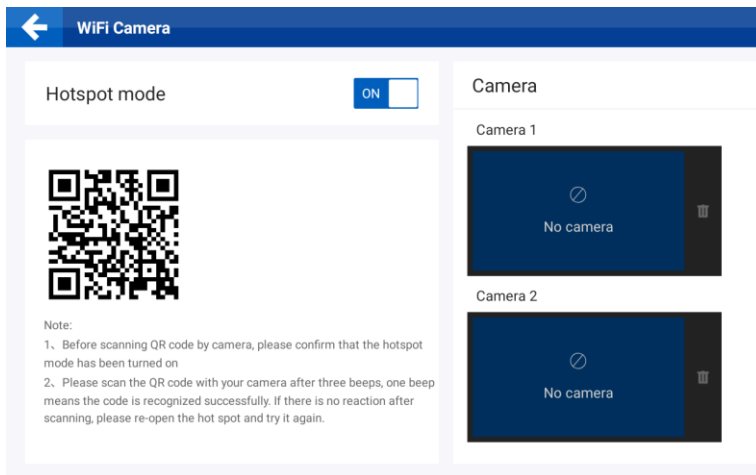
WiFi Camera

Hotspot mode

ON

Note:

1、 Before scanning QR code by camera, please confirm that the hotspot mode has been turned on

2、 Please scan the QR code with your camera after three beeps, one beep means the code is recognized successfully. If there is no reaction after scanning, please re-open the hot spot and try it again.

Camera

Camera 1

No camera

Camera 2

No camera